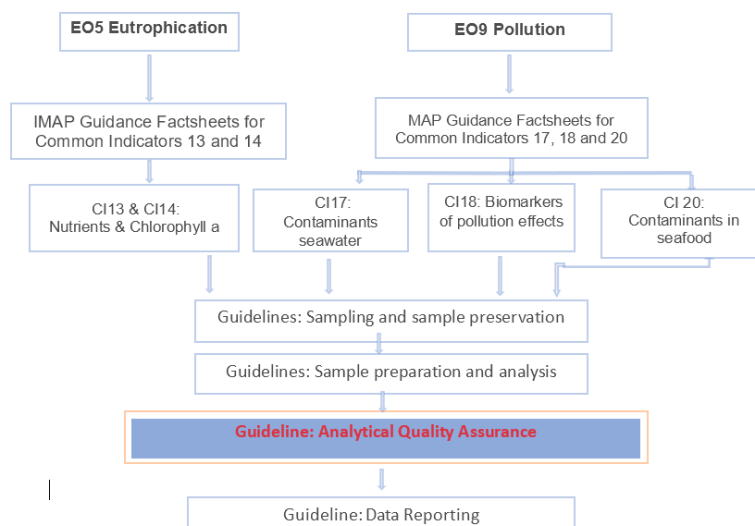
EO5 Eutrophication

EO9 Pollution

IMAP Guidance Factsheets for Common Indicators 13 and 14

MAP Guidance Factsheets for Common Indicators 17, 18 and 20

CI13 & CI14: Nutrients & Chlorophyll a

CI17: Contaminants seawater

CI18: Biomarkers of pollution effects

CI 20: Contaminants in seafood

Guidelines: Sampling and sample preservation

Guidelines: Sample preparation and analysis

Guideline: Analytical Quality Assurance

Guideline: Data Reporting